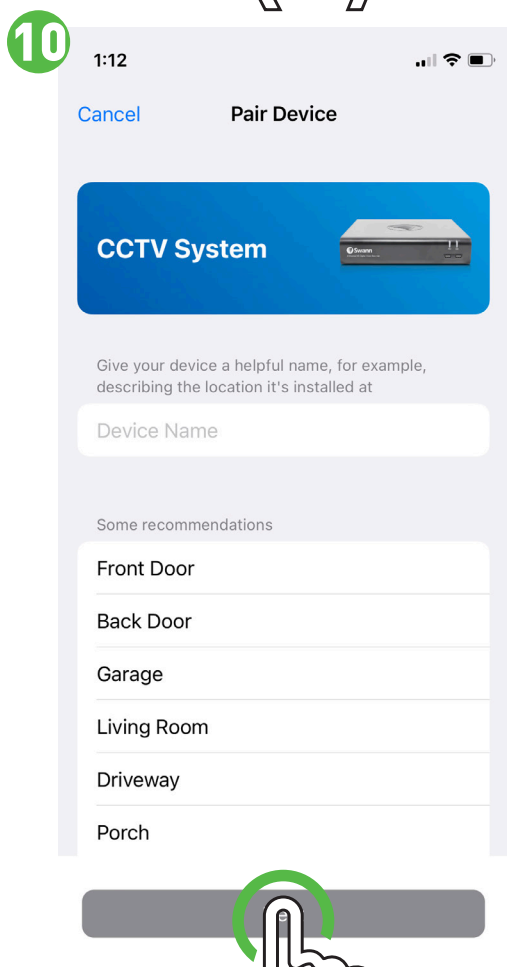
10

1:12

Cancel Pair Device

CCTV System

Swann

Give your device a helpful name, for example, describing the location it's installed at

Device Name

Some recommendations

Front Door

Back Door

Garage

Living Room

Driveway

Porch